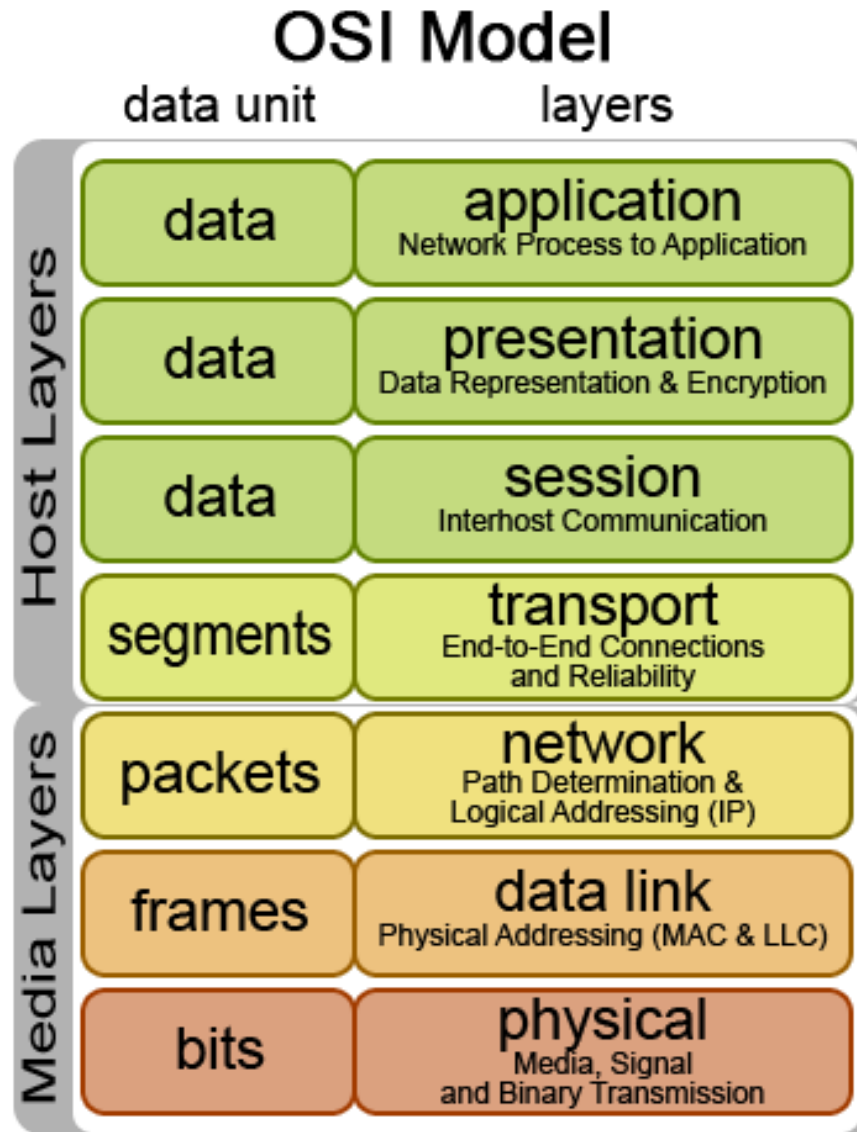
OSI Model

| data unit | layers |
|---|---|
| data | application Network Process to Application |
| data | presentation Data Representation & Encryption |
| data | session Interhost Communication |
| segments | transport End-to-End Connections and Reliability |
| packets | network Path Determination & Logical Addressing (IP) |
| frames | data link Physical Addressing (MAC & LLC) |
| bits | physical Media, Signal and Binary Transmission |

Host Layers

Media Layers